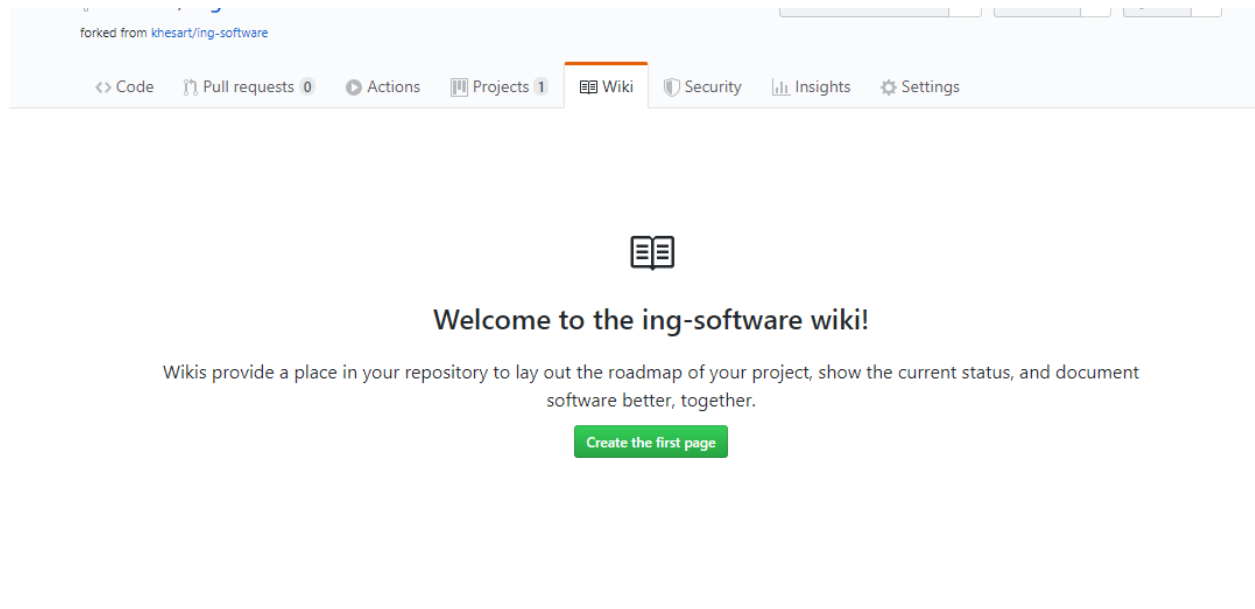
forked from khesart/ing-software

<> Code Pull requests 0 Actions Projects 1 Wiki Security Insights Settings

Welcome to the ing-software wiki!

Wikis provide a place in your repository to lay out the roadmap of your project, show the current status, and document software better, together.

Create the first page